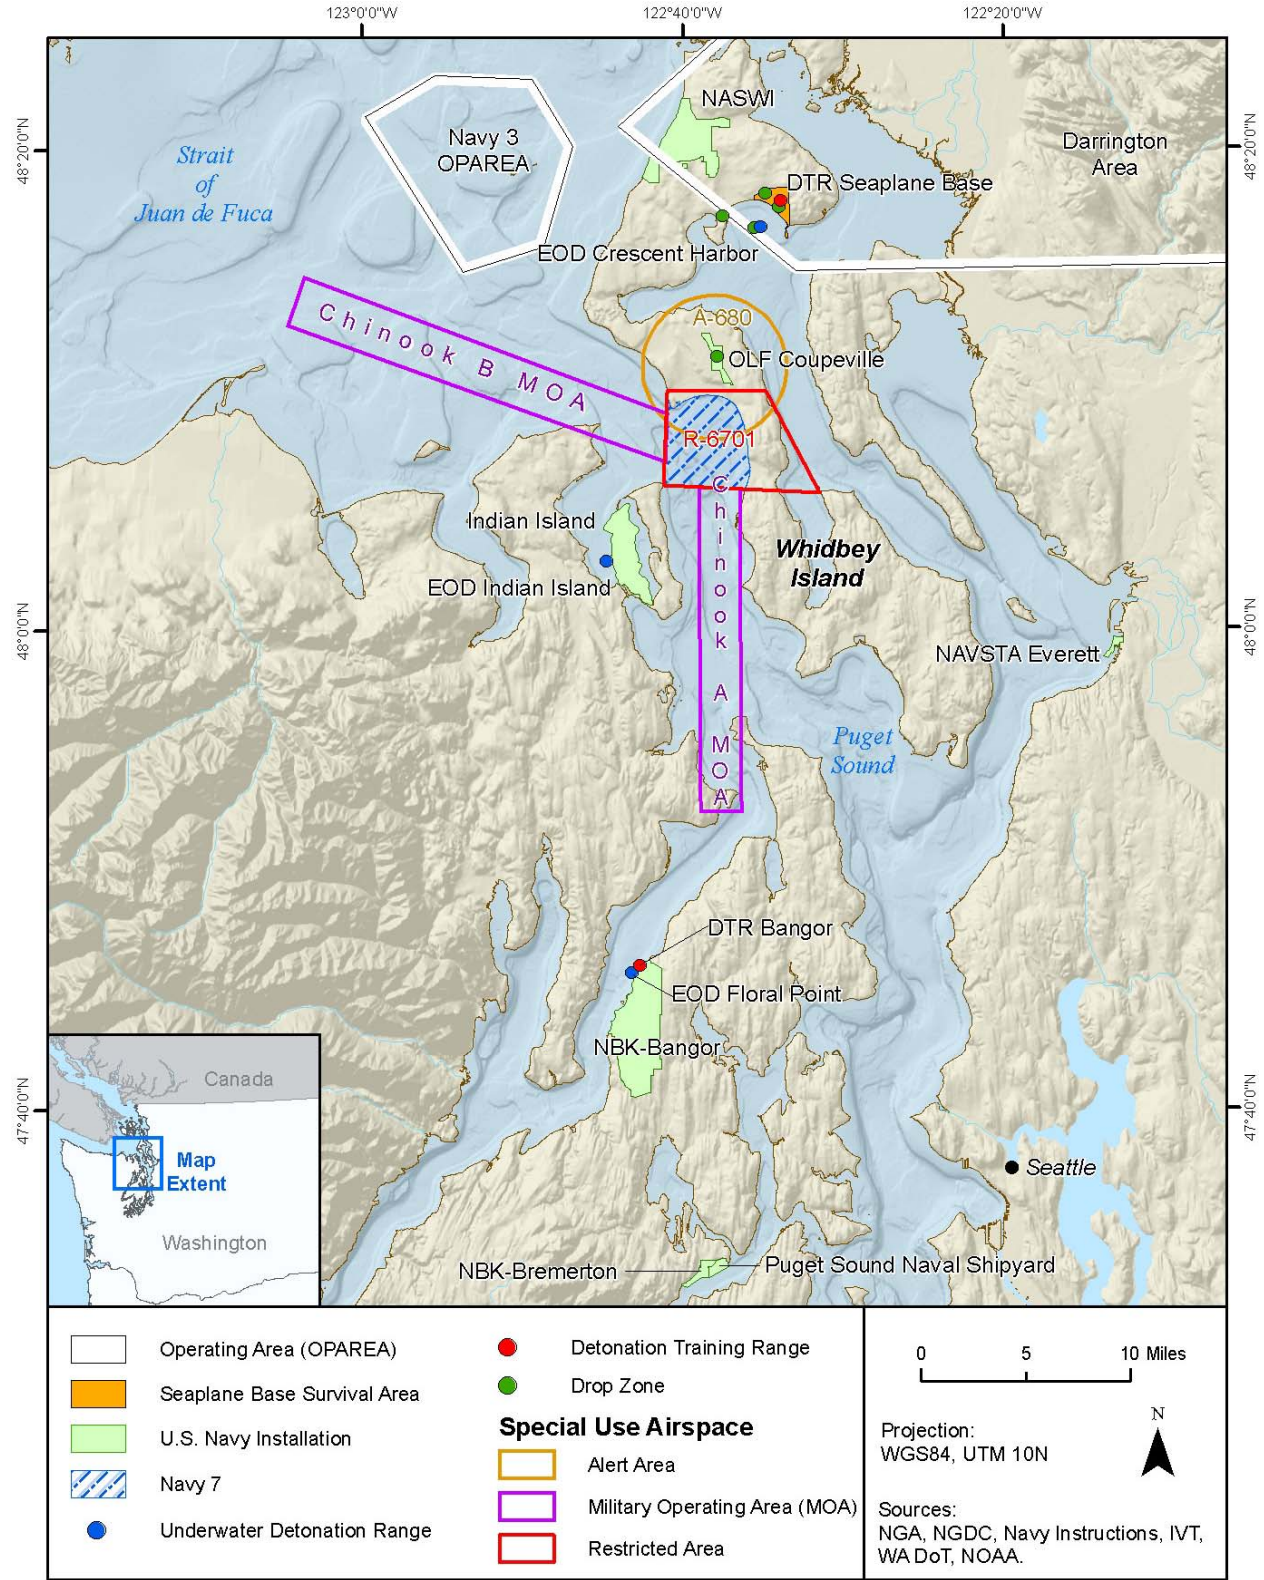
123°0'0"W
122°40'0"W
122°20'0"W

48°20'0"N
48°0'0"N
47°40'0"N

48°20'0"N
48°0'0"N
47°40'0"N

Strait of Juan de Fuca

Navy 3 OPAREA

NASWI

Darrington Area

DTR Seaplane Base

EOD Crescent Harbor

Chinook B MOA

A-680

OLF Coupeville

R-6701

Chinook A MOA

Indian Island

EOD Indian Island

Whidbey Island

NAVSTA Everett

Puget Sound

DTR Bangor

EOD Floral Point

NBK-Bangor

Seattle

NBK-Bremerton

Puget Sound Naval Shipyard

Canada

Map Extent

Washington

Operating Area (OPAREA)
Seaplane Base Survival Area
U.S. Navy Installation
Navy 7
Underwater Detonation Range

Detonation Training Range
Drop Zone

Special Use Airspace
Alert Area
Military Operating Area (MOA)
Restricted Area

0 5 10 Miles

N

Projection: WGS84, UTM 10N

Sources: NGA, NGDC, Navy Instructions, IVT, WA DoT, NOAA.